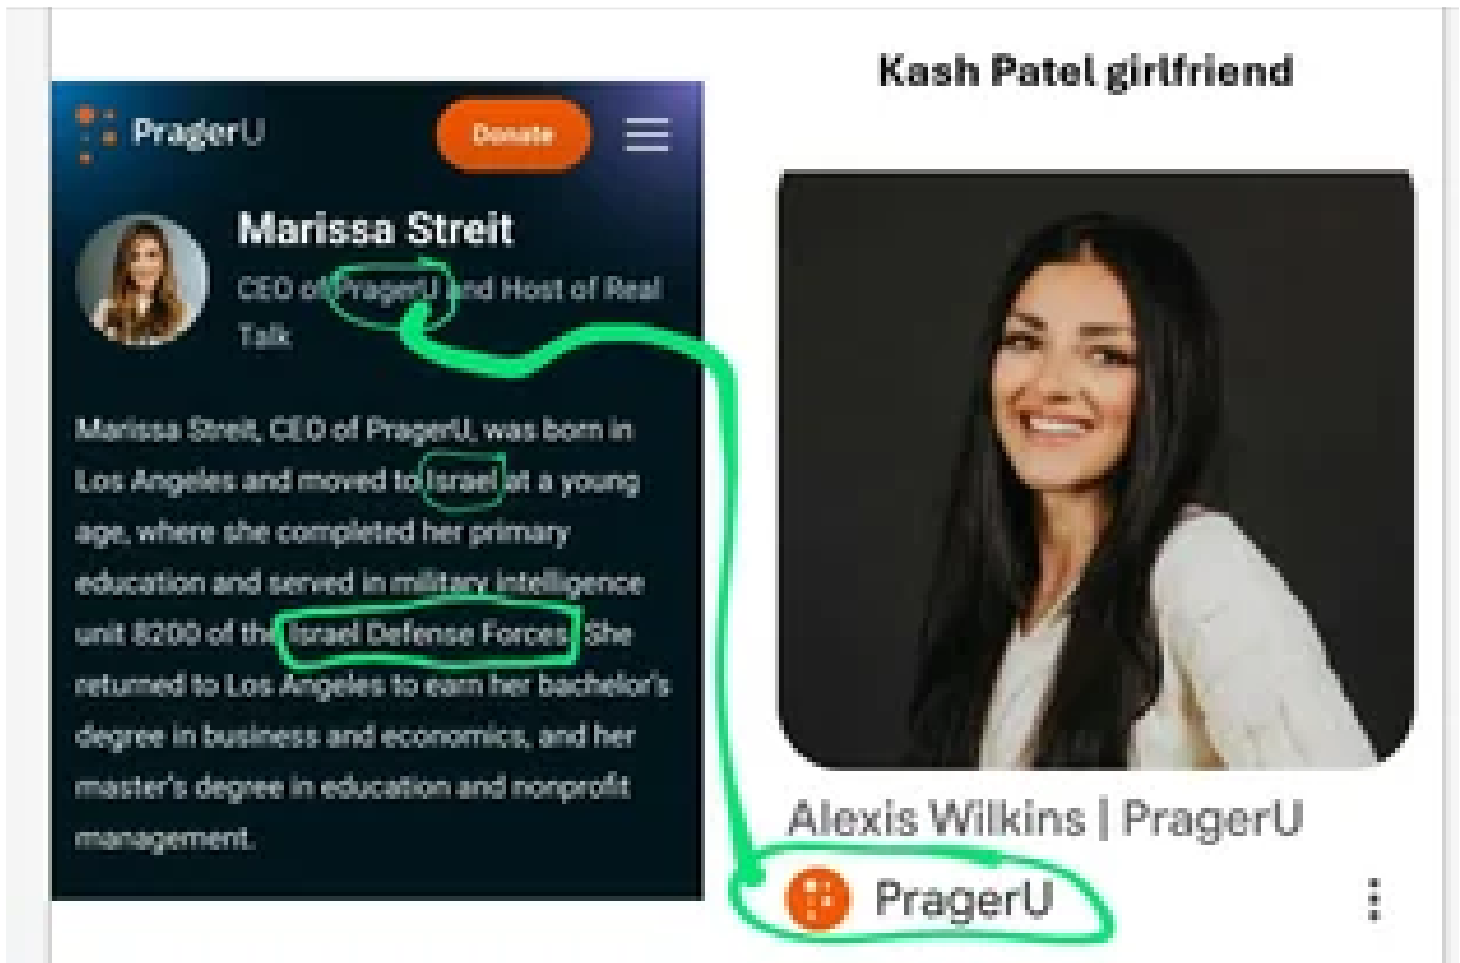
PragerU

Donate

Marissa Streit

CEO of PragerU and Host of Real Talk

Marissa Streit, CEO of PragerU, was born in Los Angeles and moved to Israel at a young age, where she completed her primary education and served in military intelligence unit 8200 of the Israel Defense Forces. She returned to Los Angeles to earn her bachelor's degree in business and economics, and her master's degree in education and nonprofit management.

Kash Patel girlfriend

Alexis Wilkins | PragerU

PragerU